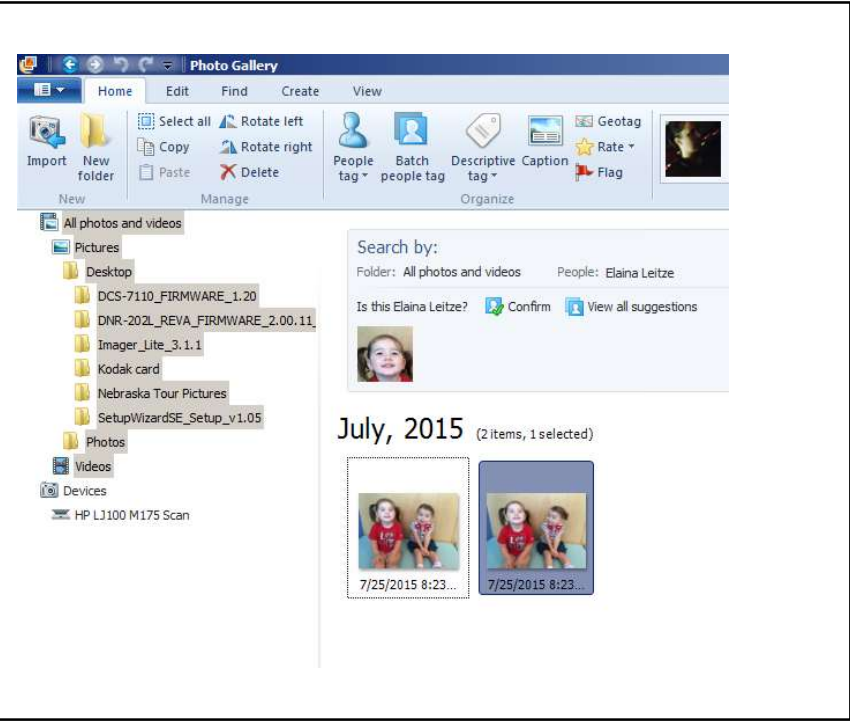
Photo Gallery

Home Edit Find Create View

Import New folder
New

Select all Rotate left
Copy Rotate right
Paste Delete
Manage

People tag Batch people tag Descriptive tag Caption Geotag Rate Flag
Organize

All photos and videos
Pictures
Desktop
DCS-7110_FIRMWARE_1.20
DNR-202L_REVA_FIRMWARE_2.00.11_
Imager_Lite_3.1.1
Kodak card
Nebraska Tour Pictures
SetupWizardSE_Setup_v1.05
Photos
Videos
Devices
HP LJ100 M175 Scan

Search by:
Folder: All photos and videos People: Elaina Leitze
Is this Elaina Leitze? Confirm View all suggestions

July, 2015 (2 items, 1 selected)

7/25/2015 8:23...
7/25/2015 8:23...